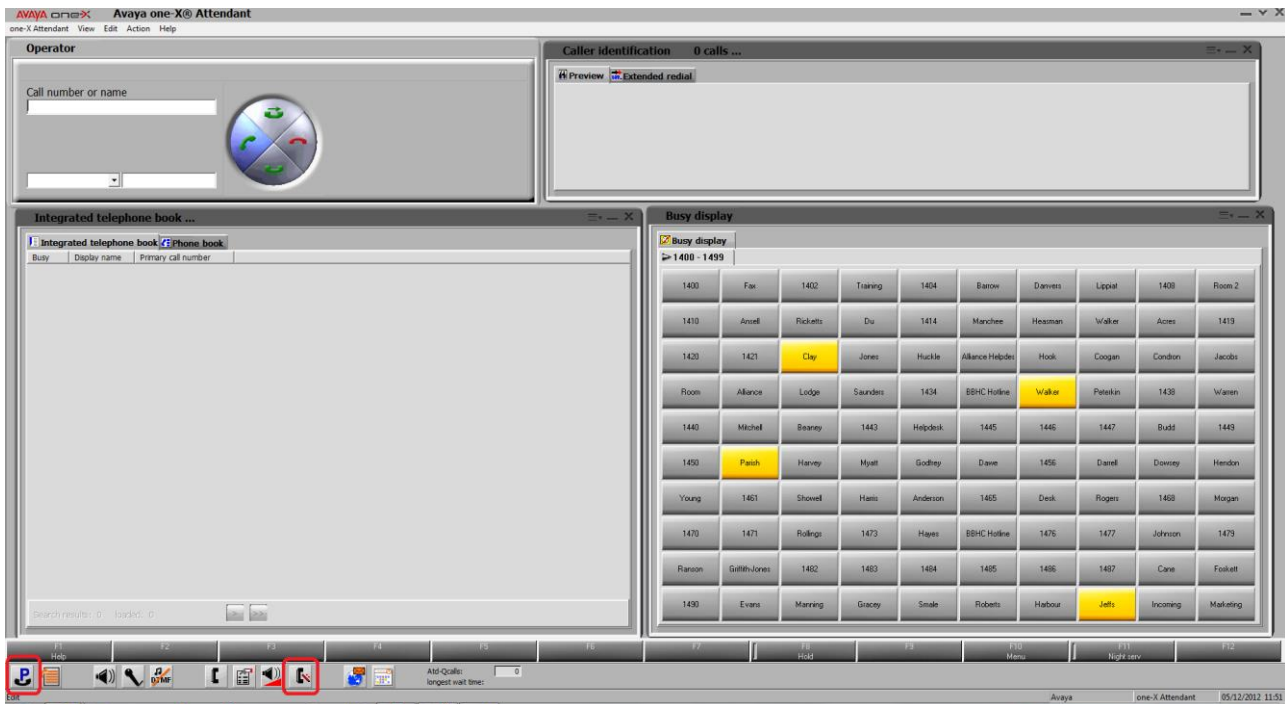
AVAYA one-X Avaya one-X® Attendant

one-X Attendant View Edit Action Help

Operator

Call number or name

Caller identification 0 calls ...

Preview Extended redial

Integrated telephone book ...

Integrated telephone book Phone book

| Busy | Display name | Primary call number |
|---|---|---|

Search results: 0 loaded: 0

Busy display

Busy display

1400 - 1499

| 1400 | Fax | 1402 | Training | 1404 | Barrow | Danvers | Lippiat | 1408 | Room 2 |
|---|---|---|---|---|---|---|---|---|---|
| 1410 | Ansell | Ricketts | Du | 1414 | Manchee | Heasman | Walker | Acres | 1419 |
| 1420 | 1421 | Clay | Jones | Huckle | Alliance Helpdes | Hook | Coogan | Condron | Jacobs |
| Room | Alliance | Lodge | Saunders | 1434 | BBHC Hotline | Walker | Peterkin | 1438 | Warren |
| 1440 | Mitchell | Beaney | 1443 | Helpdesk | 1445 | 1446 | 1447 | Budd | 1449 |
| 1450 | Parish | Harvey | Myatt | Godfrey | Dawe | 1456 | Darrell | Dowcey | Hendon |
| Young | 1461 | Showell | Harris | Anderson | 1465 | Desk | Rogers | 1468 | Morgan |
| 1470 | 1471 | Rollings | 1473 | Hayes | BBHC Hotline | 1476 | 1477 | Johnson | 1479 |
| Ranson | Griffith-Jones | 1482 | 1483 | 1484 | 1485 | 1486 | 1487 | Cane | Foskett |
| 1490 | Evans | Manning | Gracey | Smale | Roberts | Harbour | Jeffs | Incoming | Marketing |

F1 Help F2 F3 F4 F5 F6 F7 F8 Hold F9 F10 Menu F11 Night serv F12

DTMF

Atd-Qcalls: 0
longest wait time:

Exit

Avaya one-X Attendant 05/12/2012 11:51